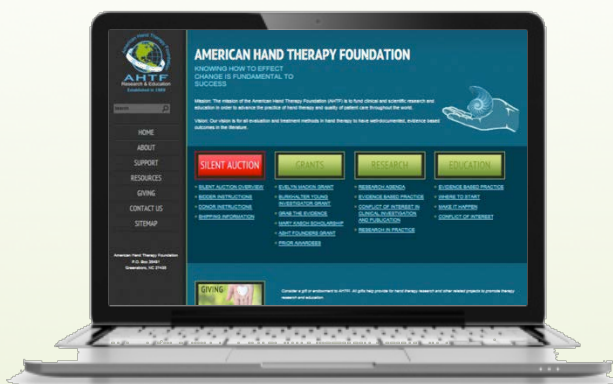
American Hand Therapy Foundation
AHTF
Research & Education
Established in 1989

Search

HOME
ABOUT
SUPPORT
RESOURCES
GIVING
CONTACT US
SITEMAP

American Hand Therapy Foundation
P.O. Box 30481
Greensboro, NC 27438

AMERICAN HAND THERAPY FOUNDATION
KNOWING HOW TO EFFECT CHANGE IS FUNDAMENTAL TO SUCCESS

Mission: The mission of the American Hand Therapy Foundation (AHTF) is to fund clinical and scientific research and education in order to advance the practice of hand therapy and quality of patient care throughout the world.

Vision: Our vision is for all evaluation and treatment methods in hand therapy to have well-documented, evidence based outcomes in the literature.

SILENT AUCTION
• SILENT AUCTION OVERVIEW
• BIDDER INSTRUCTIONS
• DONOR INSTRUCTIONS
• SHIPPING INFORMATION

GRANTS
• EVELYN MACKIN GRANT
• BURKHALTER YOUNG INVESTIGATOR GRANT
• GRAB THE EVIDENCE
• MARY KASCH SCHOLARSHIP
• AHT FOUNDERS GRANT
• PRIOR AWARDEES

RESEARCH
• RESEARCH AGENDA
• EVIDENCE BASED PRACTICE
• CONFLICT OF INTEREST IN CLINICAL INVESTIGATION AND PUBLICATION
• RESEARCH IN PRACTICE

EDUCATION
• EVIDENCE BASED PRACTICE
• WHERE TO START
• MAKE IT HAPPEN
• CONFLICT OF INTEREST

GIVING

Consider a gift or endowment to AHTF. All gifts help provide for hand therapy research and other related projects to promote therapy research and education.